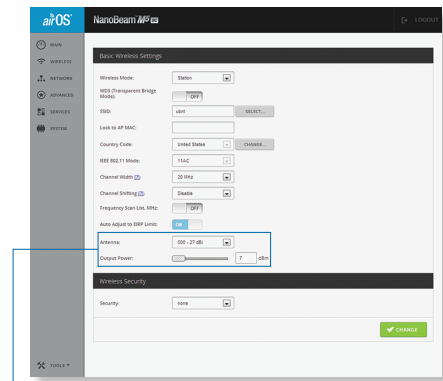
airOS

NanoBeam M5 ac

LOGOUT

MAIN
WIRELESS
NETWORK
ADVANCED
SERVICES
SYSTEM

Basic Wireless Settings

Wireless Mode: Station
WDS (Transparent Bridge Mode): OFF
SSID: ubnt SELECT...
Lock to AP MAC:
Country Code: United States CHANGE...
IEEE 802.11 Mode: 11AC
Channel Width [?]: 20 MHz
Channel Shifting [?]: Disable
Frequency Scan List, MHz: OFF
Auto Adjust to EIRP Limit: ON
Antenna: 000 - 27 dBi
Output Power: 7 dBm

Wireless Security

Security: none

CHANGE

TOOLS